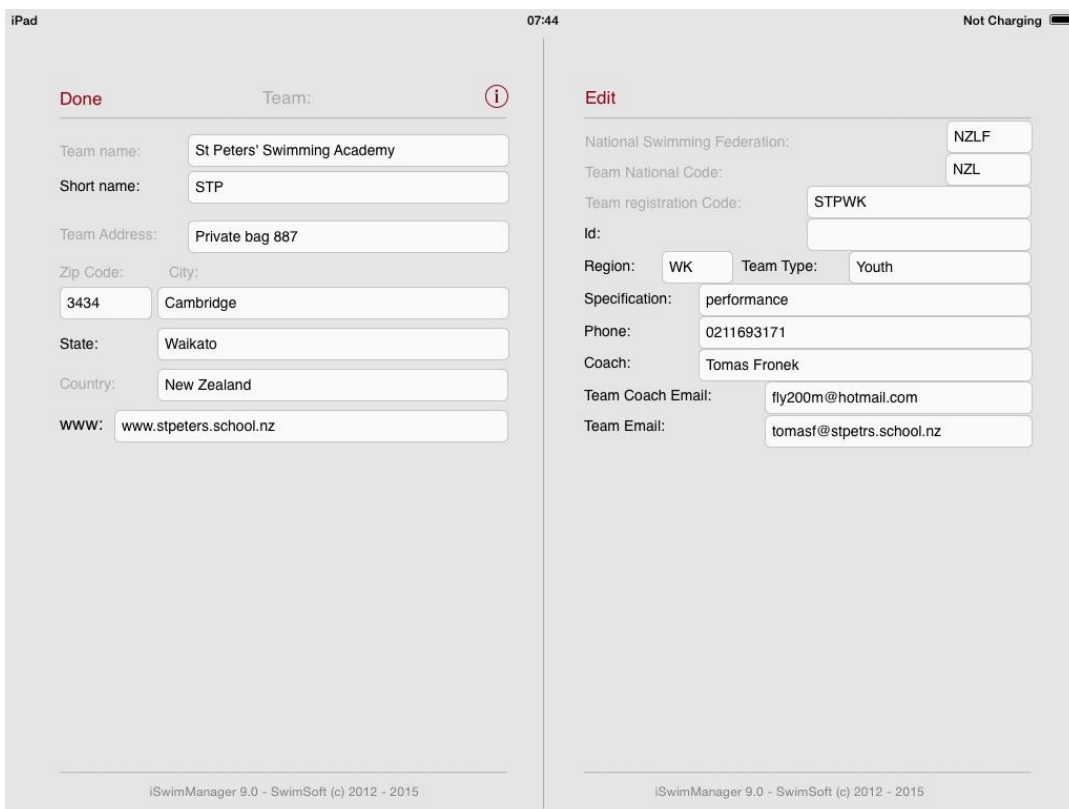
iPad 07:44 Not Charging

Done Team: ⓘ

Team name: St Peters' Swimming Academy

Short name: STP

Team Address: Private bag 887

Zip Code: City:

3434 Cambridge

State: Waikato

Country: New Zealand

www: www.stpeters.school.nz

iSwimManager 9.0 - SwimSoft (c) 2012 - 2015

Edit

National Swimming Federation: NZLF

Team National Code: NZL

Team registration Code: STPWK

Id:

Region: WK Team Type: Youth

Specification: performance

Phone: 0211693171

Coach: Tomas Fronek

Team Coach Email: fly200m@hotmail.com

Team Email: tomasf@stpetrs.school.nz

iSwimManager 9.0 - SwimSoft (c) 2012 - 2015